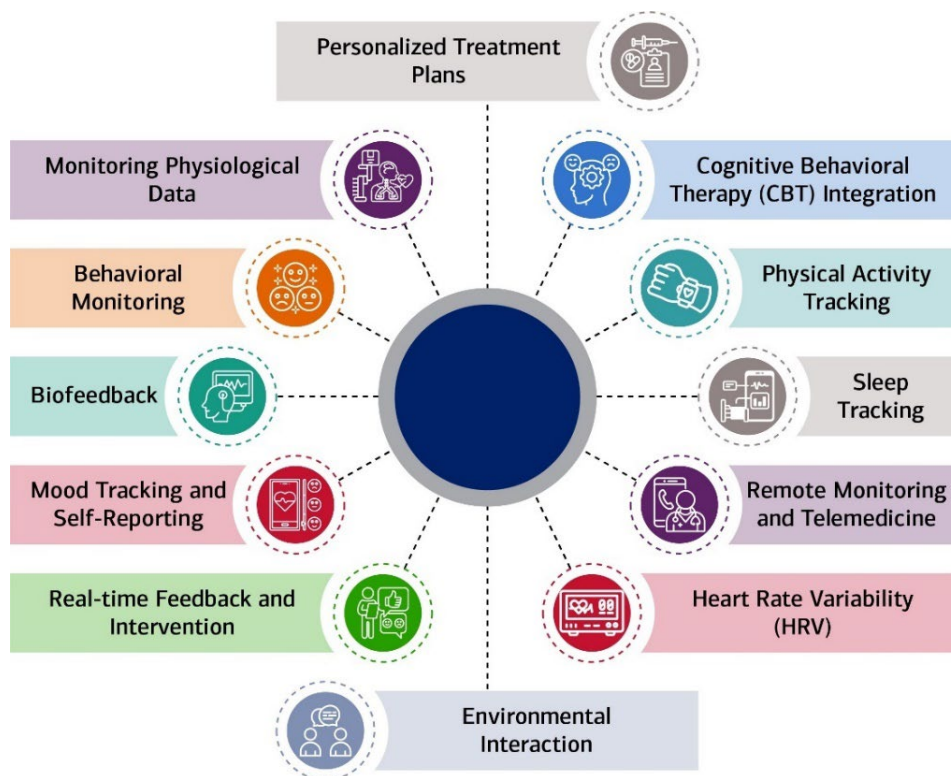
Personalized Treatment Plans

Monitoring Physiological Data

Cognitive Behavioral Therapy (CBT) Integration

Behavioral Monitoring

Physical Activity Tracking

Biofeedback

Sleep Tracking

Mood Tracking and Self-Reporting

Remote Monitoring and Telemedicine

Real-time Feedback and Intervention

Heart Rate Variability (HRV)

Environmental Interaction